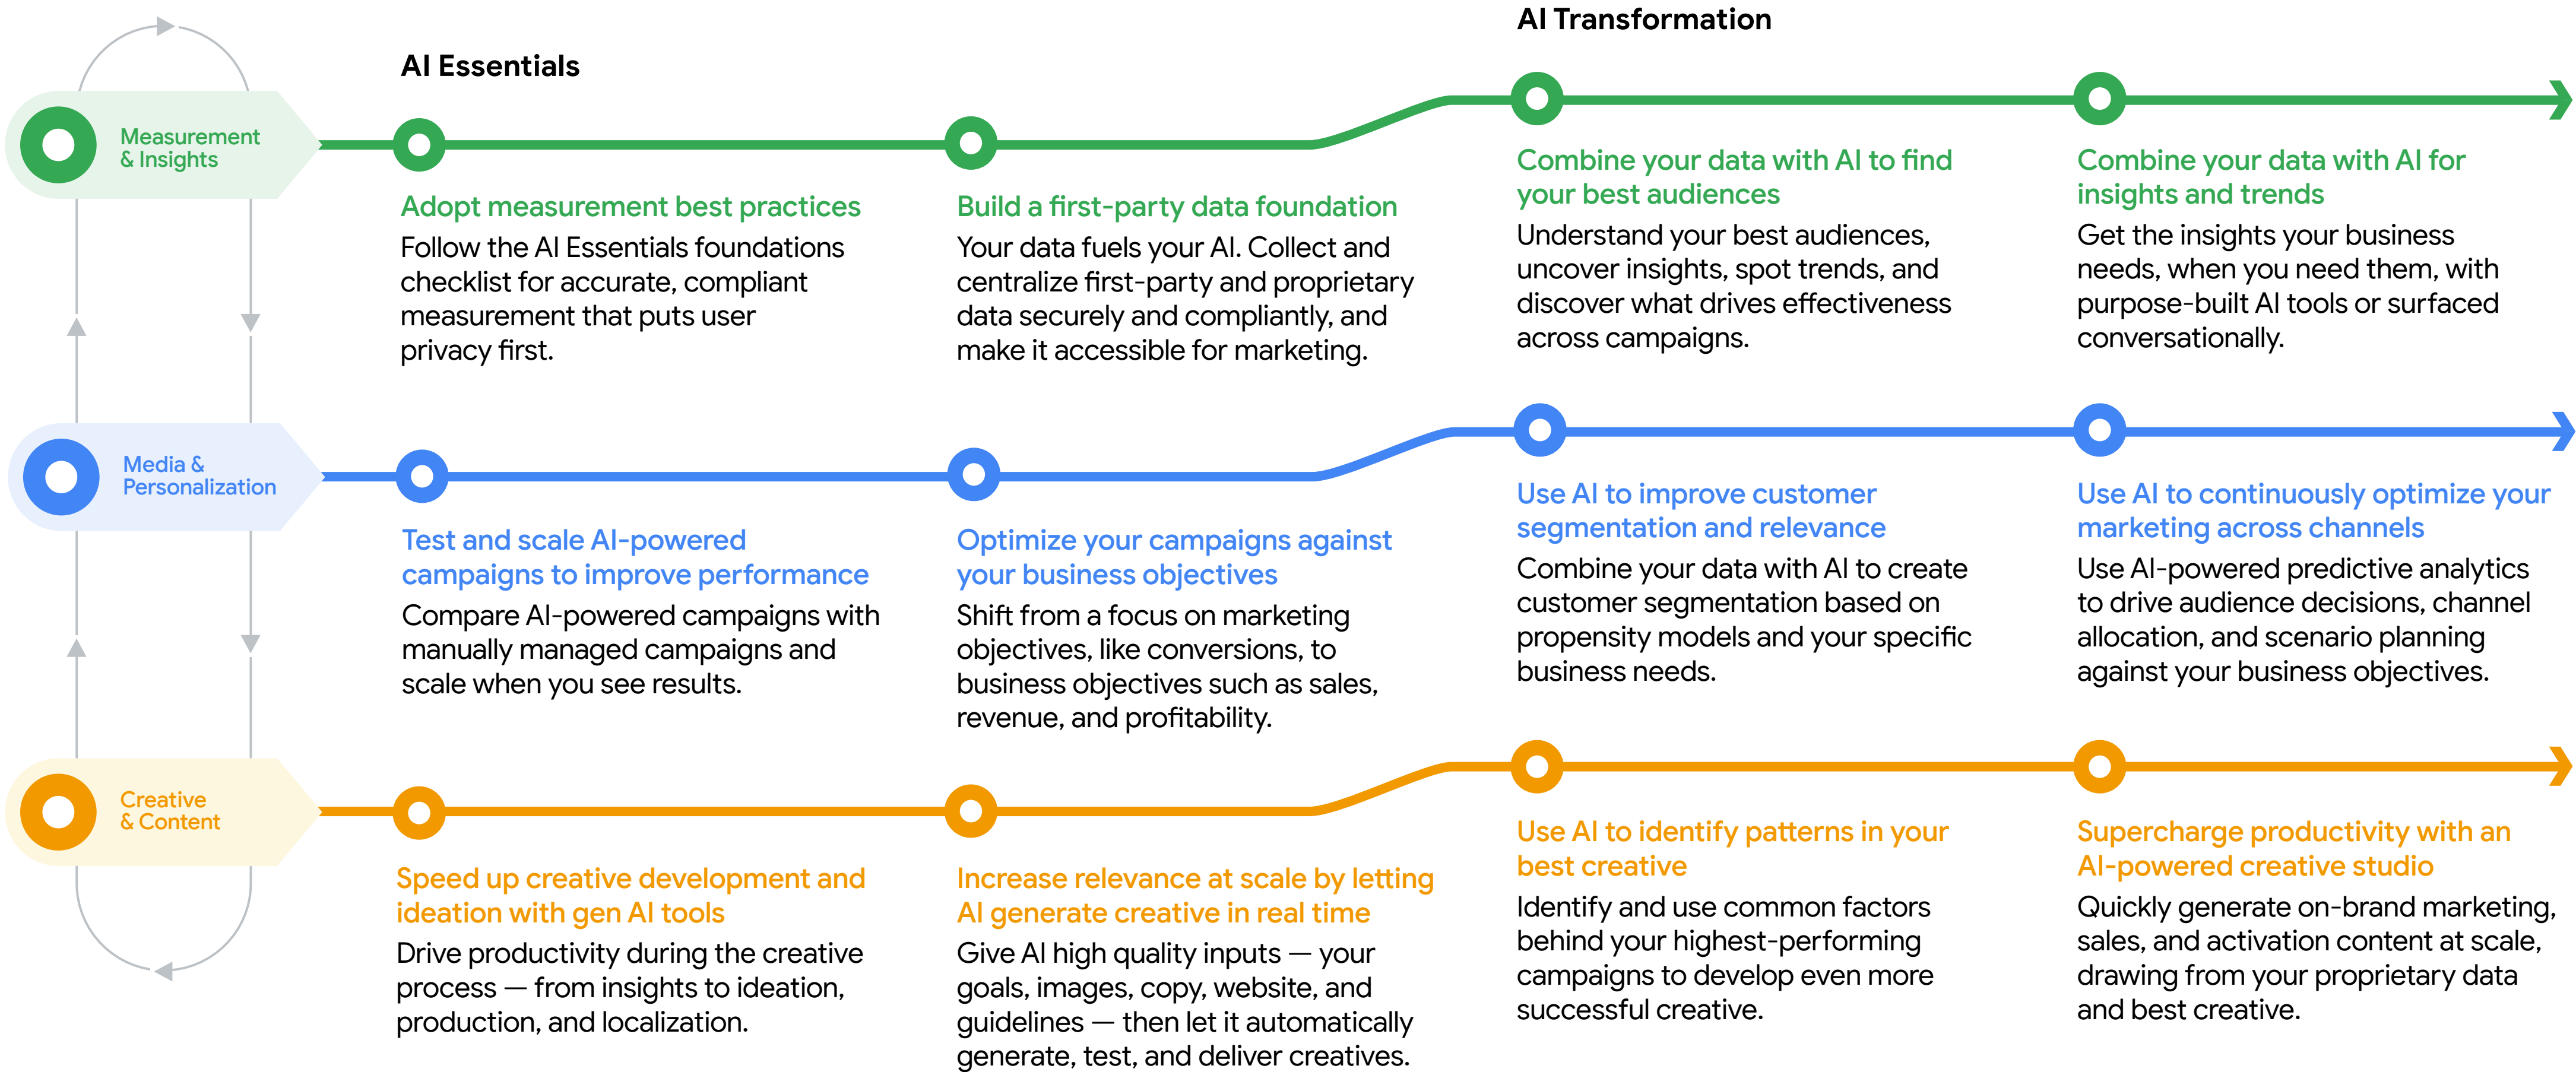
AI Transformation

AI Essentials

Measurement & Insights

Adopt measurement best practices
Follow the AI Essentials foundations checklist for accurate, compliant measurement that puts user privacy first.

Build a first-party data foundation
Your data fuels your AI. Collect and centralize first-party and proprietary data securely and compliantly, and make it accessible for marketing.

Combine your data with AI to find your best audiences
Understand your best audiences, uncover insights, spot trends, and discover what drives effectiveness across campaigns.

Combine your data with AI for insights and trends
Get the insights your business needs, when you need them, with purpose-built AI tools or surfaced conversationally.

Media & Personalization

Test and scale AI-powered campaigns to improve performance
Compare AI-powered campaigns with manually managed campaigns and scale when you see results.

Optimize your campaigns against your business objectives
Shift from a focus on marketing objectives, like conversions, to business objectives such as sales, revenue, and profitability.

Use AI to improve customer segmentation and relevance
Combine your data with AI to create customer segmentation based on propensity models and your specific business needs.

Use AI to continuously optimize your marketing across channels
Use AI-powered predictive analytics to drive audience decisions, channel allocation, and scenario planning against your business objectives.

Creative & Content

Speed up creative development and ideation with gen AI tools
Drive productivity during the creative process — from insights to ideation, production, and localization.

Increase relevance at scale by letting AI generate creative in real time
Give AI high quality inputs — your goals, images, copy, website, and guidelines — then let it automatically generate, test, and deliver creatives.

Use AI to identify patterns in your best creative
Identify and use common factors behind your highest-performing campaigns to develop even more successful creative.

Supercharge productivity with an AI-powered creative studio
Quickly generate on-brand marketing, sales, and activation content at scale, drawing from your proprietary data and best creative.